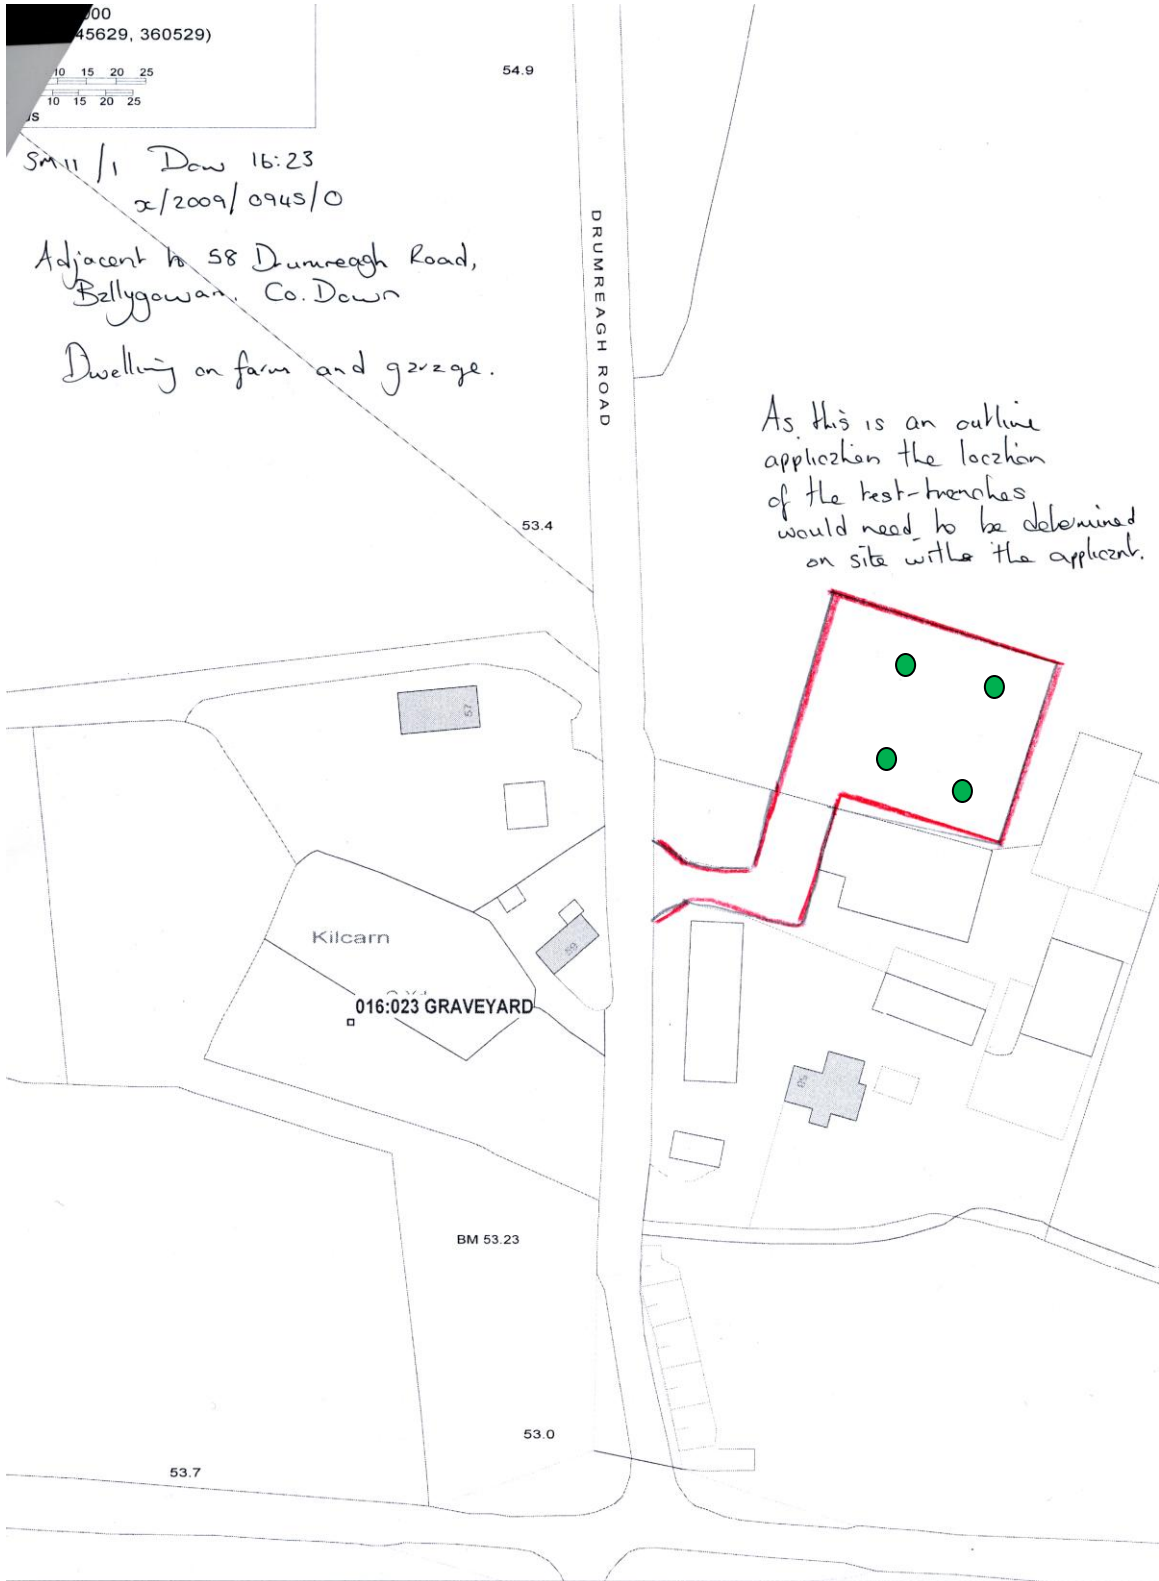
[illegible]00
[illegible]45629, 360529)

10 15 20 25
10 15 20 25
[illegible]s

SM11 /1 Dow 16:23
x/2009/0945/0

Adjacent to 58 Drumreagh Road, Ballygowan. Co. Down

Dwelling on farm and garage.

54.9

DRUMREAGH ROAD

As this is an outline application the location of the test-trenches would need to be determined on site with the applicant.

53.4

57

Kilcarn

59

016:023 GRAVEYARD

58

BM 53.23

53.0

53.7